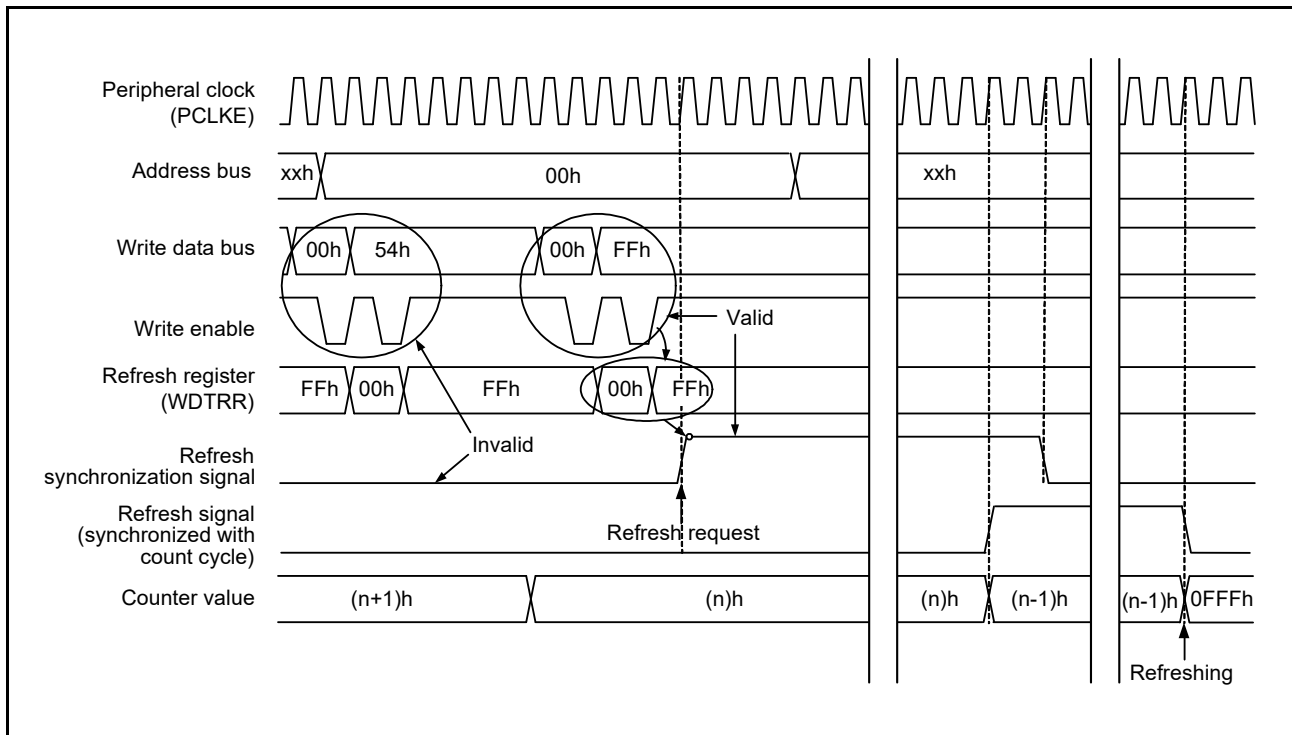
Peripheral clock (PCLKE)

Address bus
xxh
00h
xxh

Write data bus
00h
54h
00h
FFh

Write enable
Valid

Refresh register (WDTRR)
FFh
00h
FFh
00h
FFh

Refresh synchronization signal
Invalid

Refresh signal (synchronized with count cycle)
Refresh request

Counter value
(n+1)h
(n)h
(n)h
(n-1)h
(n-1)h
0FFFh

Refreshing